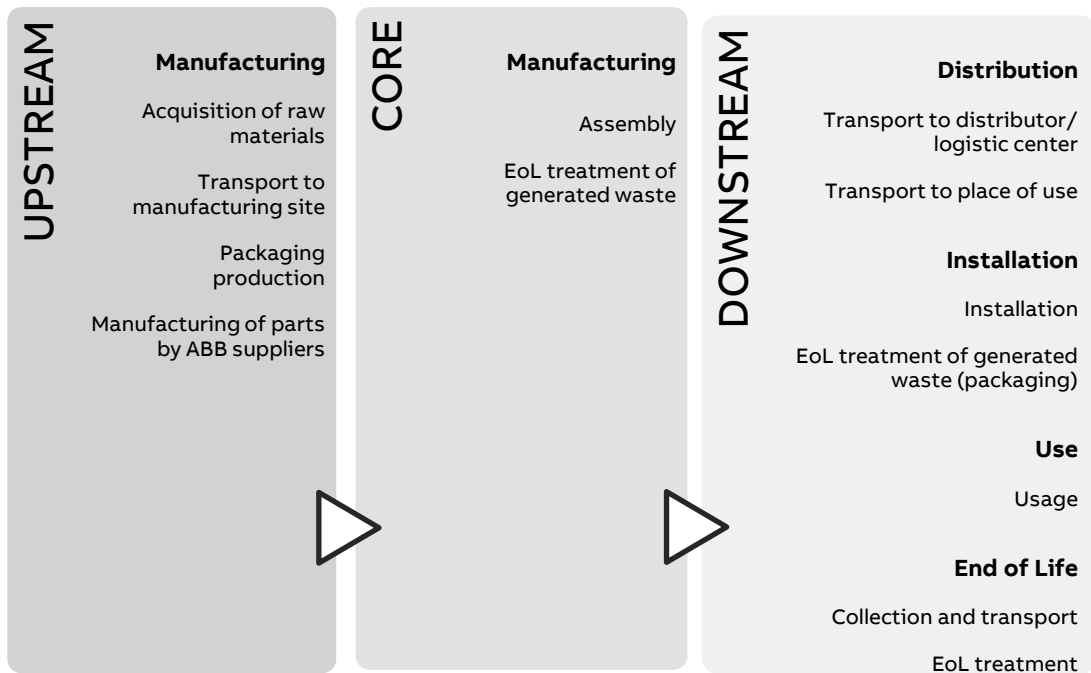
UPSTREAM

Manufacturing

Acquisition of raw materials

Transport to manufacturing site

Packaging production

Manufacturing of parts by ABB suppliers

CORE

Manufacturing

Assembly

EoL treatment of generated waste

DOWNSTREAM

Distribution

Transport to distributor/ logistic center

Transport to place of use

Installation

Installation

EoL treatment of generated waste (packaging)

Use

Usage

End of Life

Collection and transport

EoL treatment